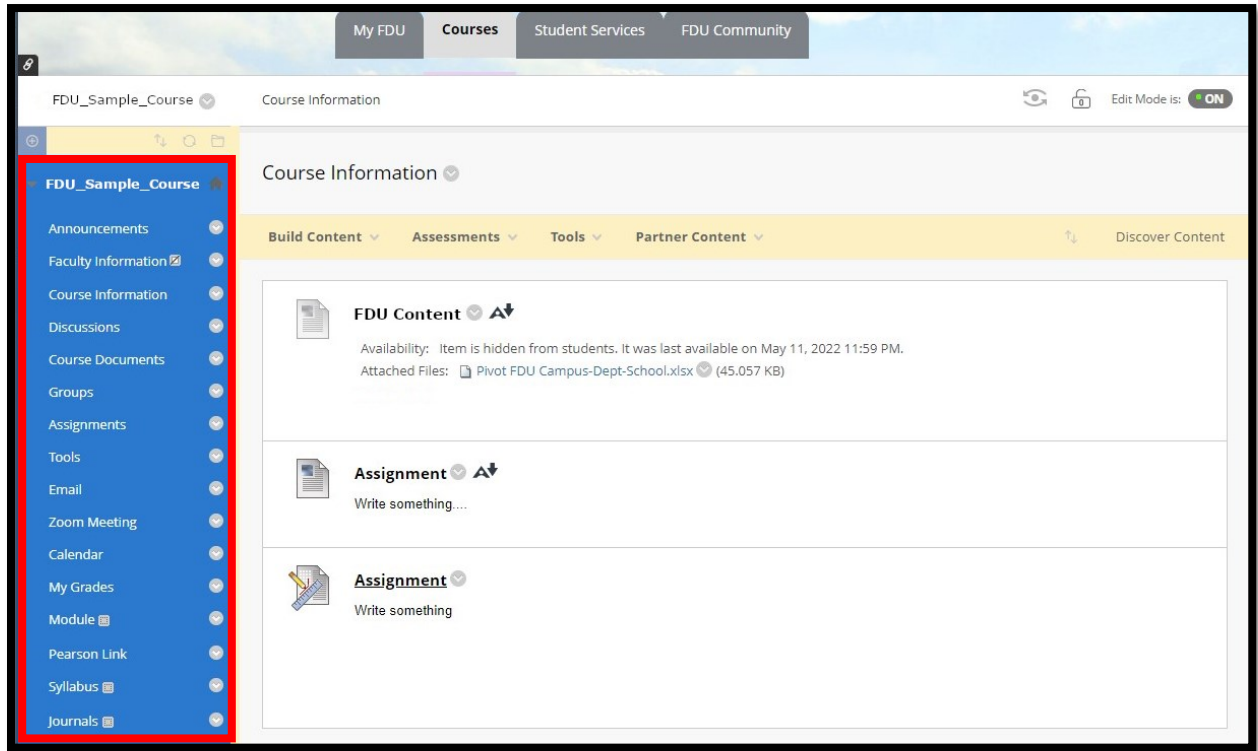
My FDU Courses Student Services FDU Community

FDU_Sample_Course

Course Information

Edit Mode is: ON

FDU_Sample_Course

Announcements
Faculty Information
Course Information
Discussions
Course Documents
Groups
Assignments
Tools
Email
Zoom Meeting
Calendar
My Grades
Module
Pearson Link
Syllabus
Journals

Course Information

Build Content Assessments Tools Partner Content Discover Content

FDU Content

Availability: Item is hidden from students. It was last available on May 11, 2022 11:59 PM.
Attached Files: Pivot FDU Campus-Dept-School.xlsx (45.057 KB)

Assignment

Write something....

Assignment

Write something